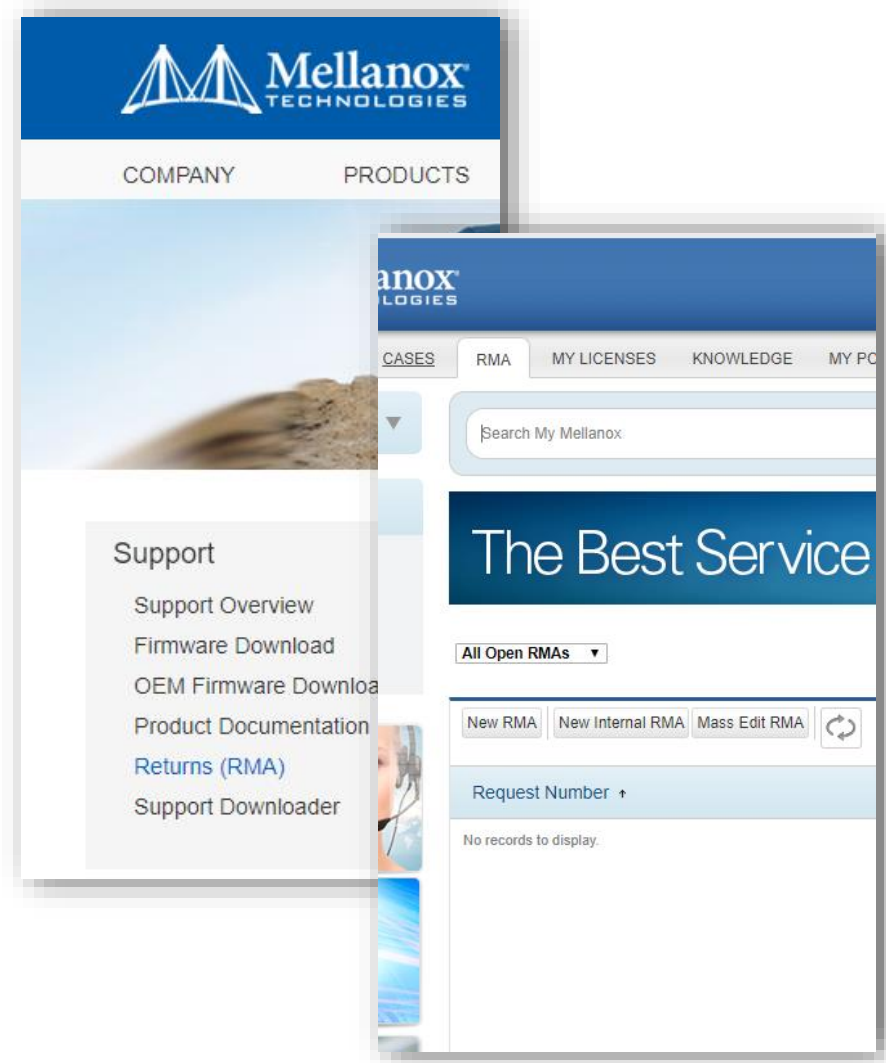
Mellanox
TECHNOLOGIES

COMPANY PRODUCTS

Support
Support Overview
Firmware Download
OEM Firmware Downloa
Product Documentation
Returns (RMA)
Support Downloader

anox
LOGIES

CASES RMA MY LICENSES KNOWLEDGE MY PO

Search My Mellanox

The Best Service

All Open RMAs

New RMA New Internal RMA Mass Edit RMA

Request Number ↑

No records to display.